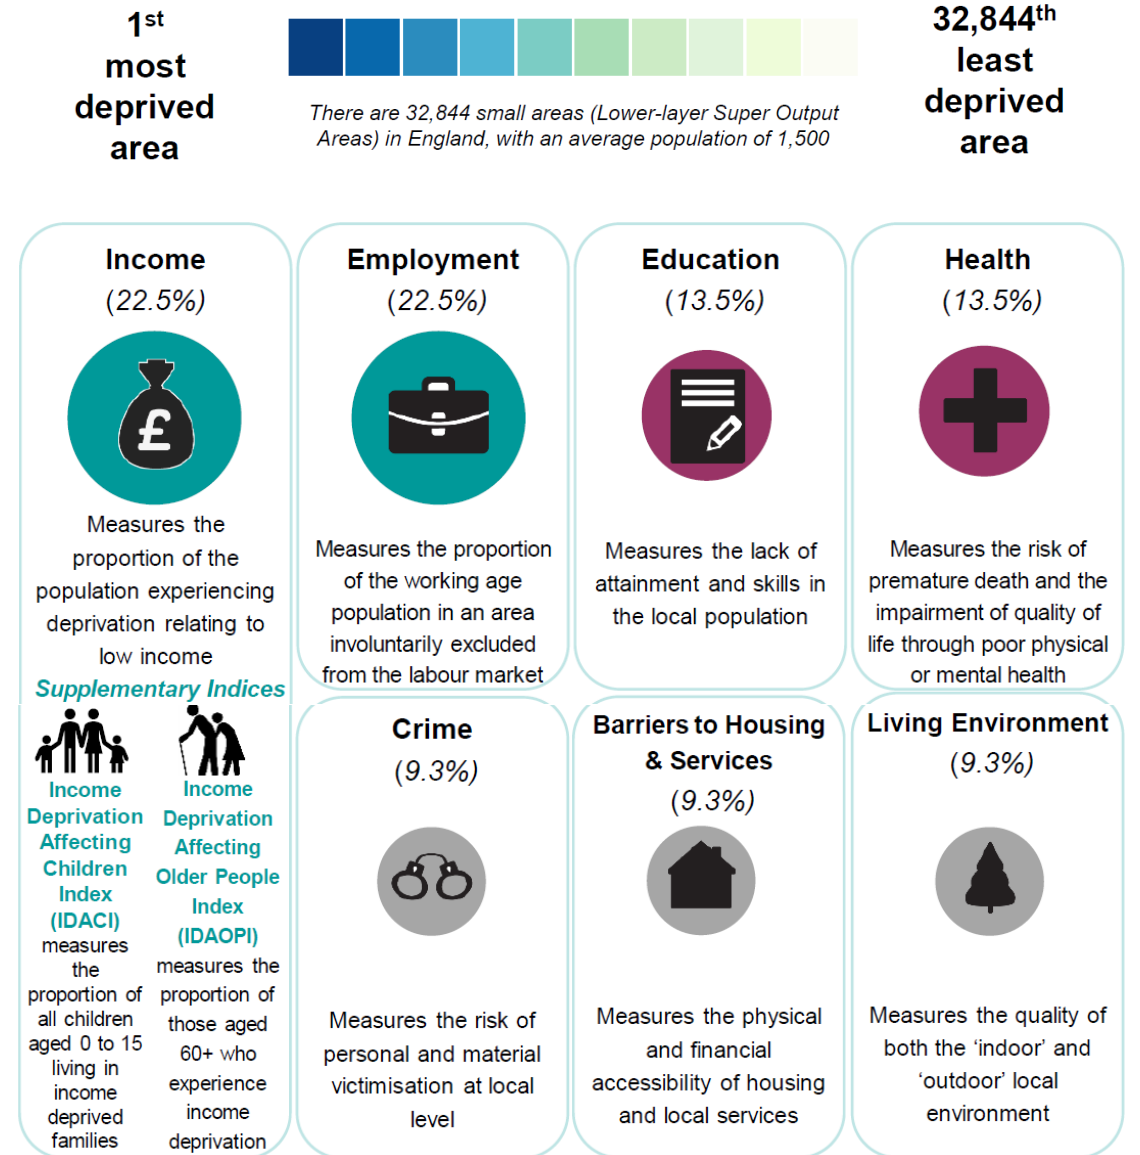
1$^{st}$ most deprived area

There are 32,844 small areas (Lower-layer Super Output Areas) in England, with an average population of 1,500

32,844$^{th}$ least deprived area

Income
(22.5%)

£

Measures the proportion of the population experiencing deprivation relating to low income

Employment
(22.5%)

Measures the proportion of the working age population in an area involuntarily excluded from the labour market

Education
(13.5%)

Measures the lack of attainment and skills in the local population

Health
(13.5%)

Measures the risk of premature death and the impairment of quality of life through poor physical or mental health

Supplementary Indices

Income Deprivation Affecting Children Index (IDACI) measures the proportion of all children aged 0 to 15 living in income deprived families

Income Deprivation Affecting Older People Index (IDAOPI) measures the proportion of those aged 60+ who experience income deprivation

Crime
(9.3%)

Measures the risk of personal and material victimisation at local level

Barriers to Housing & Services
(9.3%)

Measures the physical and financial accessibility of housing and local services

Living Environment
(9.3%)

Measures the quality of both the 'indoor' and 'outdoor' local environment